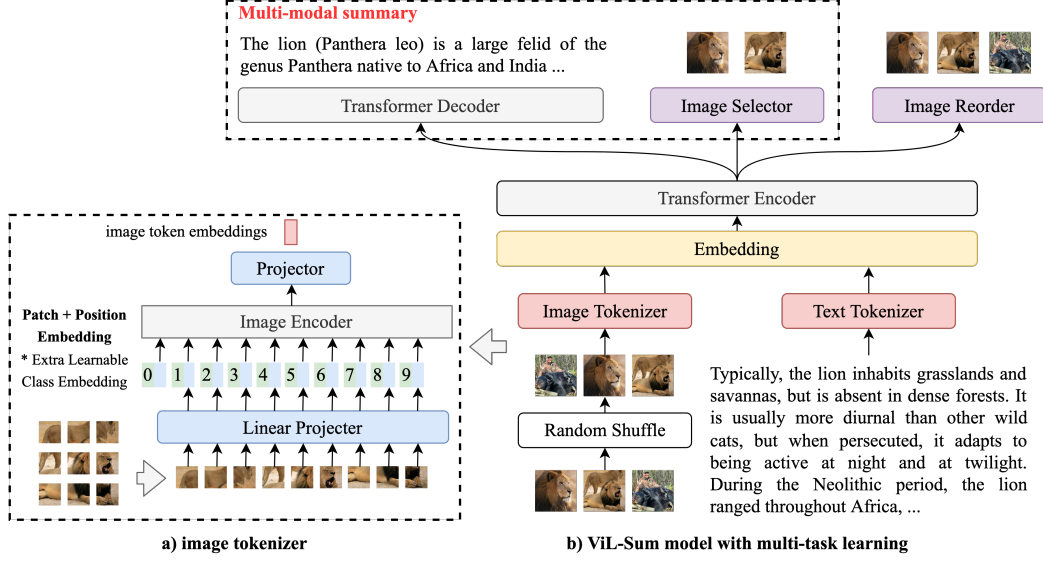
Multi-modal summary

The lion (Panthera leo) is a large felid of the genus Panthera native to Africa and India ...

Transformer Decoder

Image Selector

Image Reorder

Transformer Encoder

Embedding

Image Tokenizer

Text Tokenizer

Random Shuffle

Typically, the lion inhabits grasslands and savannas, but is absent in dense forests. It is usually more diurnal than other wild cats, but when persecuted, it adapts to being active at night and at twilight. During the Neolithic period, the lion ranged throughout Africa, ...

image token embeddings

Projector

Patch + Position Embedding

* Extra Learnable Class Embedding

Image Encoder

0 1 2 3 4 5 6 7 8 9

Linear Projecter

a) image tokenizer

b) ViL-Sum model with multi-task learning